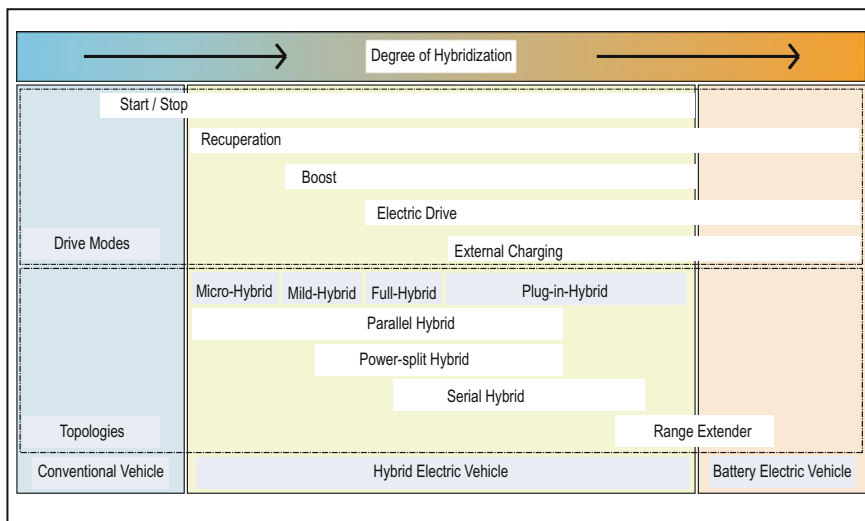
Degree of Hybridization

Start / Stop

Recuperation

Boost

Electric Drive

Drive Modes

External Charging

Micro-Hybrid

Mild-Hybrid

Full-Hybrid

Plug-in-Hybrid

Parallel Hybrid

Power-split Hybrid

Serial Hybrid

Topologies

Range Extender

Conventional Vehicle

Hybrid Electric Vehicle

Battery Electric Vehicle